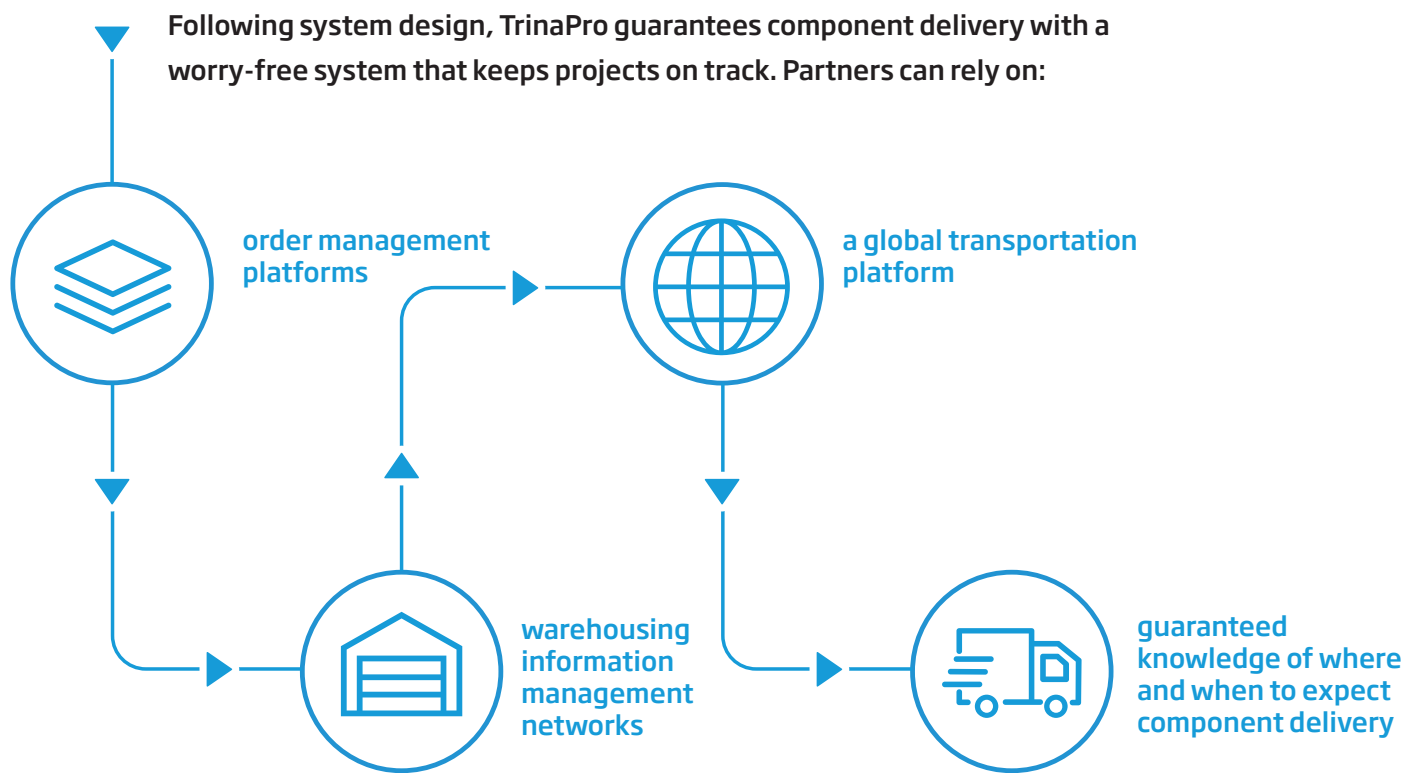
Following system design, TrinaPro guarantees component delivery with a worry-free system that keeps projects on track. Partners can rely on:

order management platforms

a global transportation platform

warehousing information management networks

guaranteed knowledge of where and when to expect component delivery